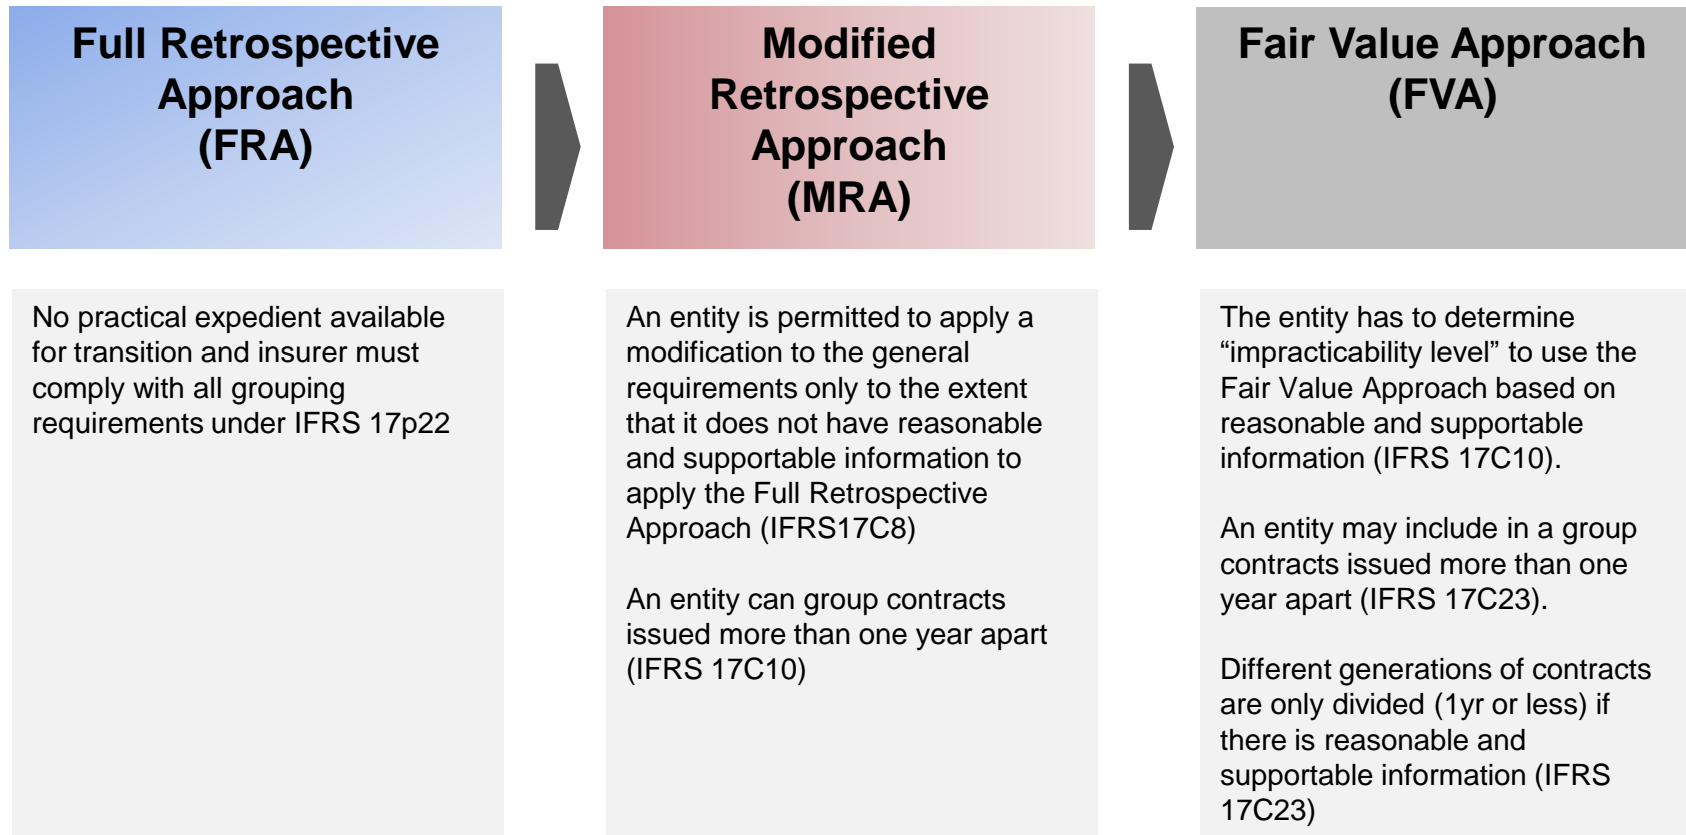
Full Retrospective Approach (FRA)

Modified Retrospective Approach (MRA)

Fair Value Approach (FVA)

No practical expedient available for transition and insurer must comply with all grouping requirements under IFRS 17p22

An entity is permitted to apply a modification to the general requirements only to the extent that it does not have reasonable and supportable information to apply the Full Retrospective Approach (IFRS17C8)

An entity can group contracts issued more than one year apart (IFRS 17C10)

The entity has to determine “impracticability level” to use the Fair Value Approach based on reasonable and supportable information (IFRS 17C10).

An entity may include in a group contracts issued more than one year apart (IFRS 17C23).

Different generations of contracts are only divided (1yr or less) if there is reasonable and supportable information (IFRS 17C23)